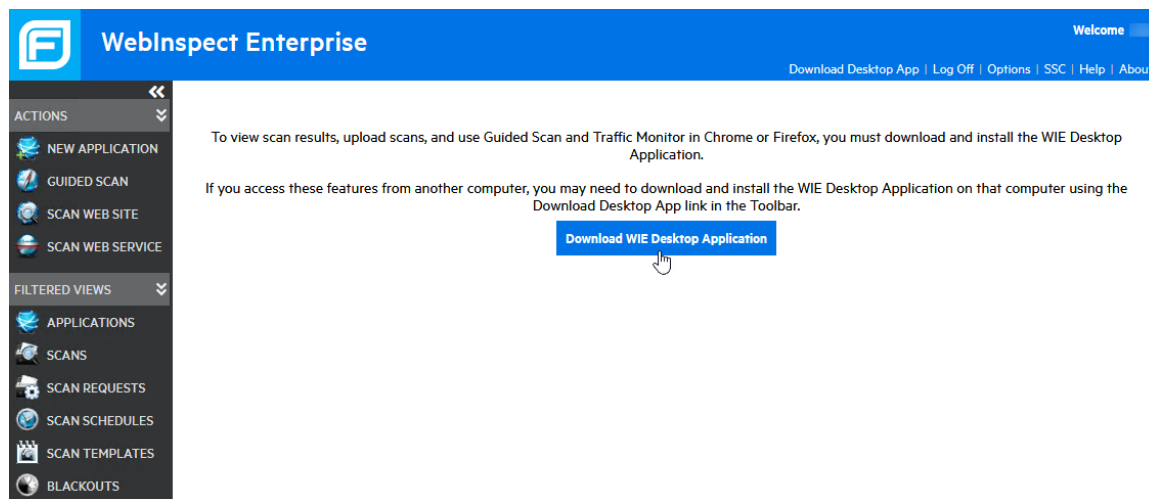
WebInspect Enterprise

Welcome

Download Desktop App | Log Off | Options | SSC | Help | Abou

ACTIONS
NEW APPLICATION
GUIDED SCAN
SCAN WEB SITE
SCAN WEB SERVICE

FILTERED VIEWS
APPLICATIONS
SCANS
SCAN REQUESTS
SCAN SCHEDULES
SCAN TEMPLATES
BLACKOUTS

To view scan results, upload scans, and use Guided Scan and Traffic Monitor in Chrome or Firefox, you must download and install the WIE Desktop Application.

If you access these features from another computer, you may need to download and install the WIE Desktop Application on that computer using the Download Desktop App link in the Toolbar.

Download WIE Desktop Application